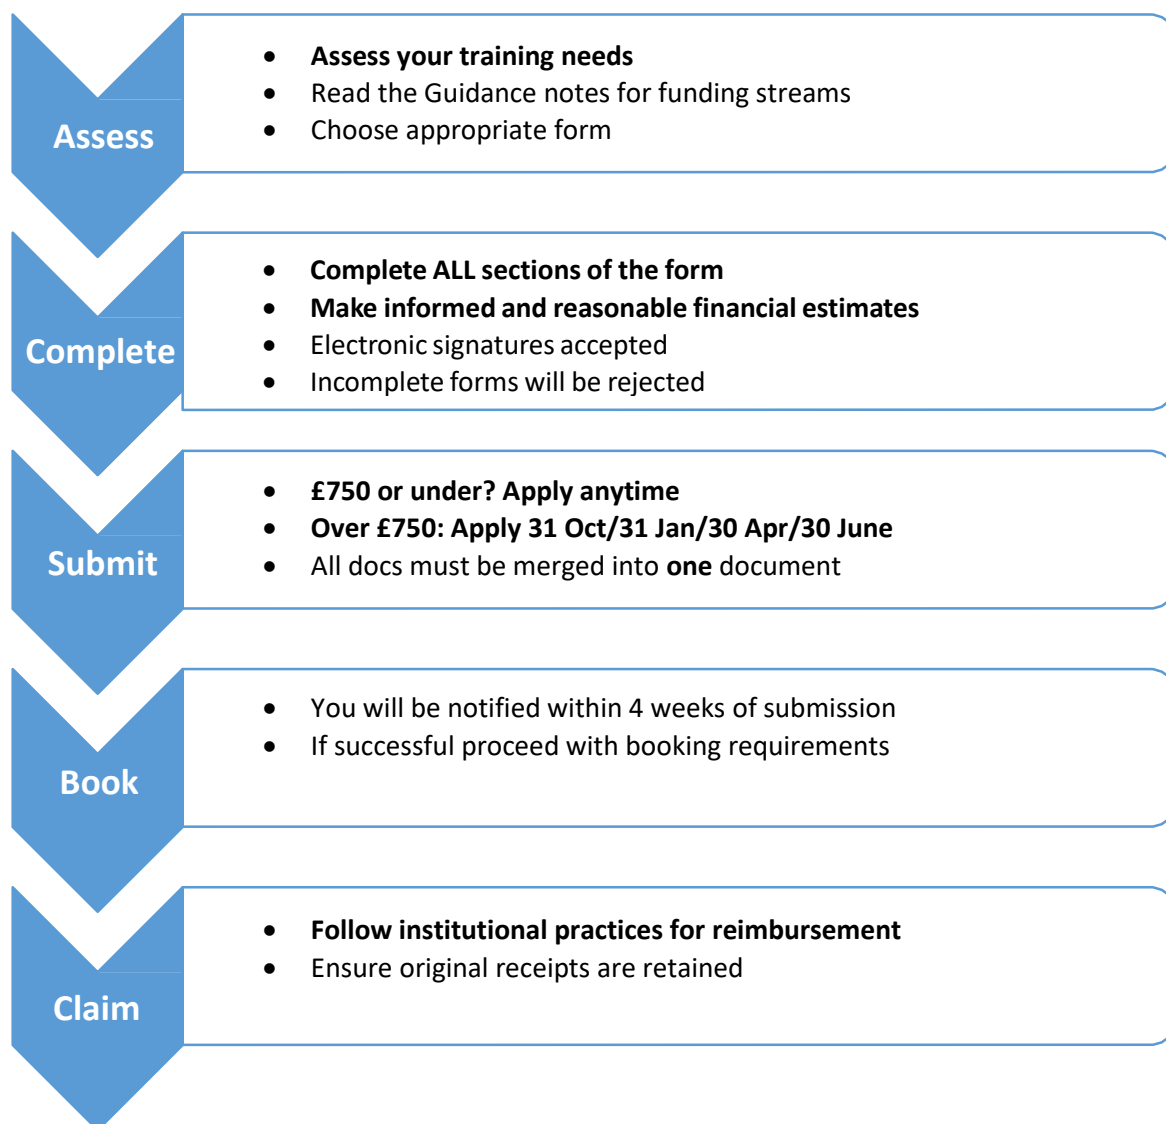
Assess

- **Assess your training needs**
- Read the Guidance notes for funding streams
- Choose appropriate form

Complete

- **Complete ALL sections of the form**
- **Make informed and reasonable financial estimates**
- Electronic signatures accepted
- Incomplete forms will be rejected

Submit

- **£750 or under? Apply anytime**
- **Over £750: Apply 31 Oct/31 Jan/30 Apr/30 June**
- All docs must be merged into **one** document

Book

- You will be notified within 4 weeks of submission
- If successful proceed with booking requirements

Claim

- **Follow institutional practices for reimbursement**
- Ensure original receipts are retained